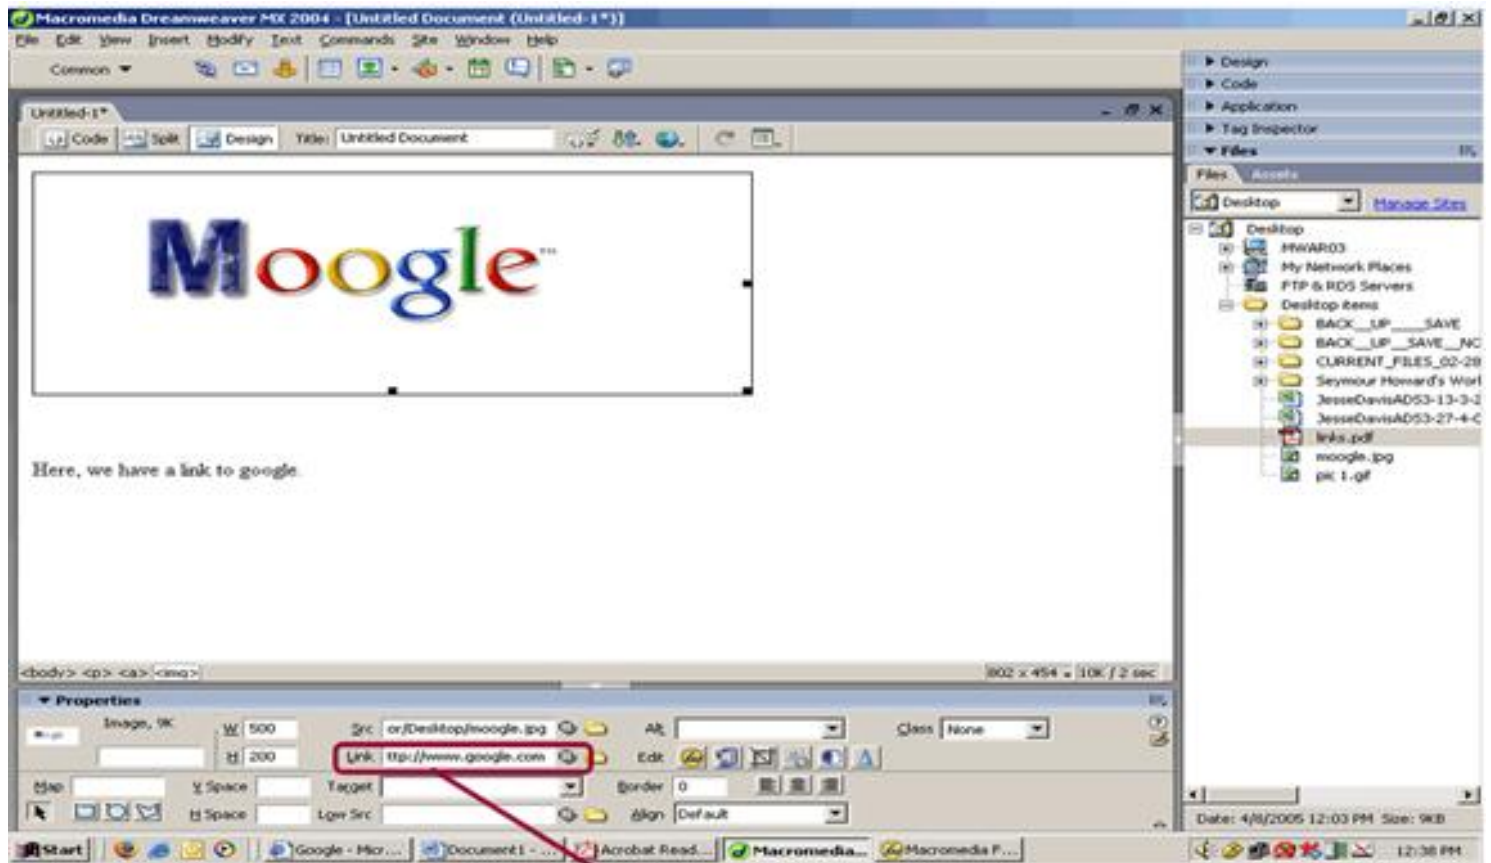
Macromedia Dreamweaver MX 2004 - [Untitled Document (Untitled-1*)]
File Edit View Insert Modify Text Commands Site Window Help
Common
Untitled-1*
Code Split Design Title: Untitled Document
Moogle™
Here, we have a link to google.
<body> <p> <a> <img>
802 x 454 10K / 2 sec
Properties
Image, 9K
W 500
H 200
Src or/Desktop/moogle.jpg
Link ttp://www.google.com
Alt
Edit
Class None
Map
V Space
Target
Border 0
H Space
Low Src
Align Default
Design
Code
Application
Tag Inspector
Files
Files Assets
Desktop
Manage Sites
Desktop
MWAR03
My Network Places
FTP & RDS Servers
Desktop items
BACK__UP___SAVE
BACK__UP__SAVE__NC
CURRENT_FILES_02-28
Seymour Howard's Worl
JesseDavisADS3-13-3-2
JesseDavisADS3-27-4-C
links.pdf
moogle.jpg
pic 1.gif
Date: 4/8/2005 12:03 PM Size: 9KB
Start
Google - Micr...
Document1 - ...
Acrobat Read...
Macromedia...
Macromedia F...
12:38 PM